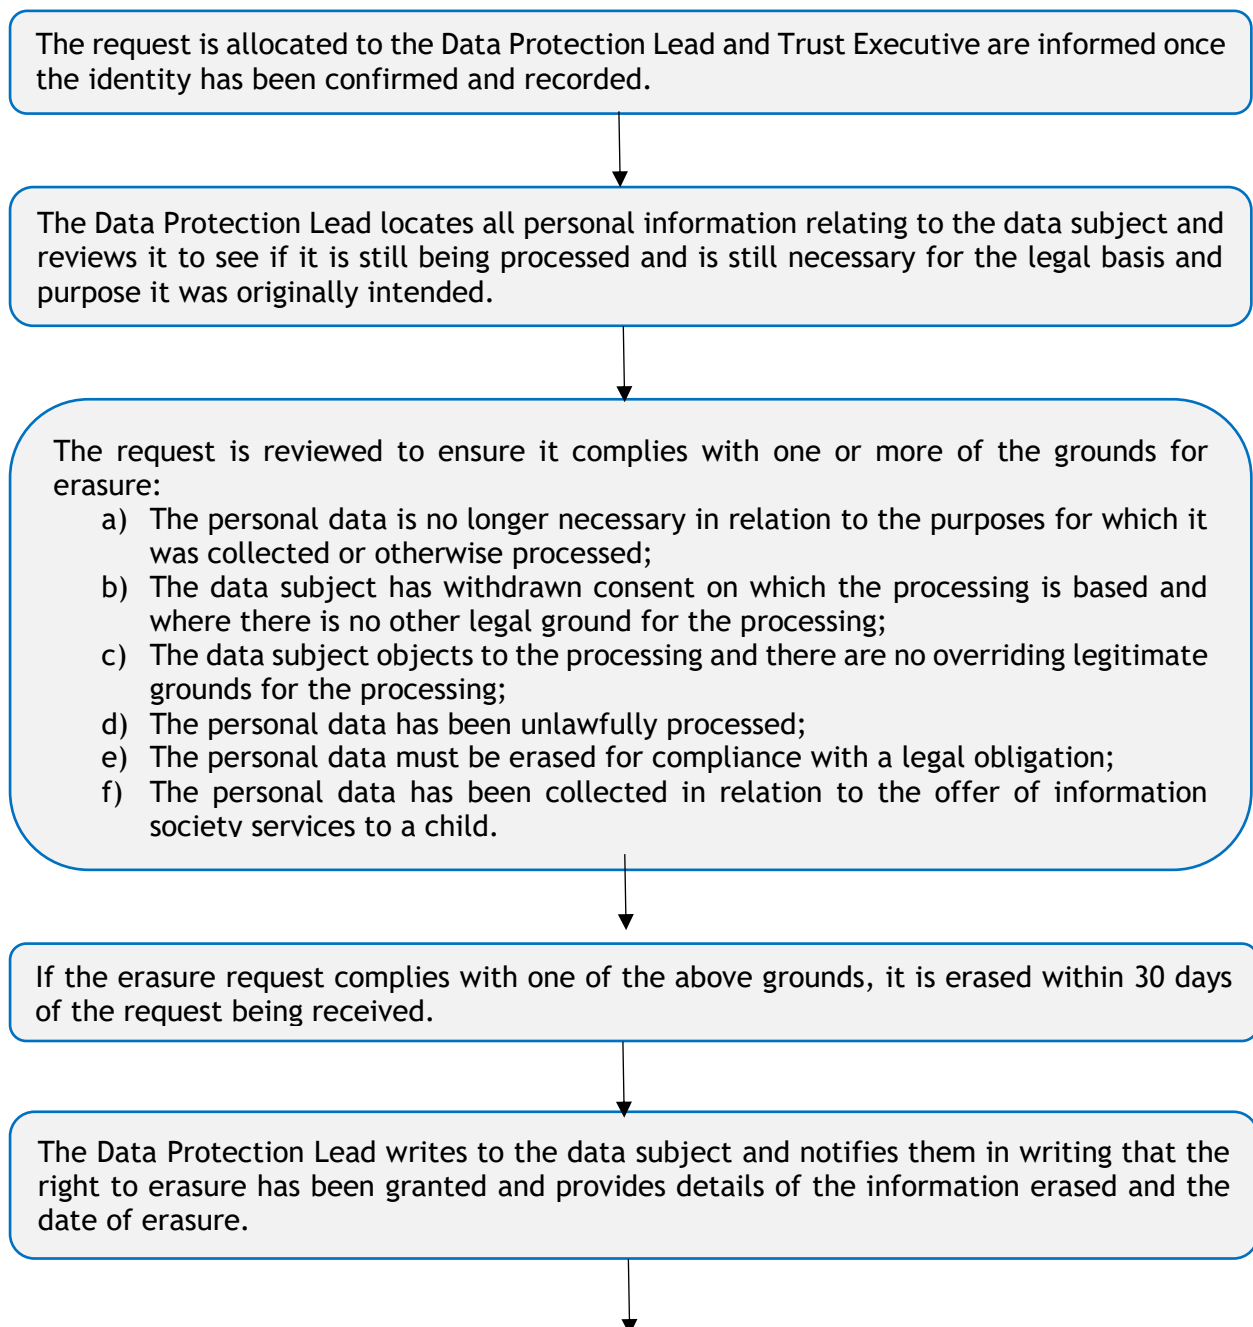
The request is allocated to the Data Protection Lead and Trust Executive are informed once the identity has been confirmed and recorded.

The Data Protection Lead locates all personal information relating to the data subject and reviews it to see if it is still being processed and is still necessary for the legal basis and purpose it was originally intended.

The request is reviewed to ensure it complies with one or more of the grounds for erasure:
a) The personal data is no longer necessary in relation to the purposes for which it was collected or otherwise processed;
b) The data subject has withdrawn consent on which the processing is based and where there is no other legal ground for the processing;
c) The data subject objects to the processing and there are no overriding legitimate grounds for the processing;
d) The personal data has been unlawfully processed;
e) The personal data must be erased for compliance with a legal obligation;
f) The personal data has been collected in relation to the offer of information society services to a child.

If the erasure request complies with one of the above grounds, it is erased within 30 days of the request being received.

The Data Protection Lead writes to the data subject and notifies them in writing that the right to erasure has been granted and provides details of the information erased and the date of erasure.